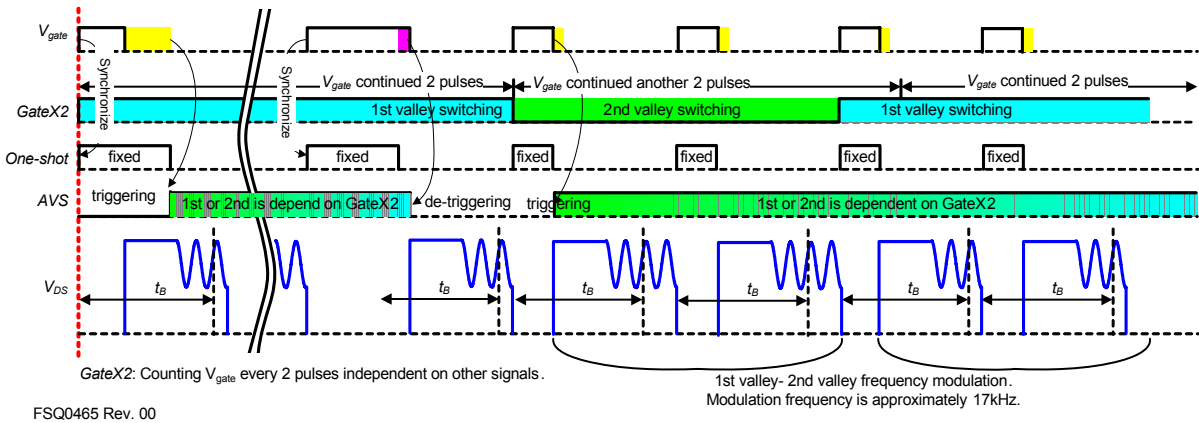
$V_{gate}$

Synchronize

Synchronize

$V_{gate}$ continued 2 pulses

$V_{gate}$ continued another 2 pulses

$V_{gate}$ continued 2 pulses

GateX2

1st valley switching

2nd valley switching

1st valley switching

One-shot

fixed

fixed

fixed

fixed

fixed

fixed

AVS

triggering

1st or 2nd is depend on GateX2

de-triggering

triggering

1st or 2nd is dependent on GateX2

$V_{DS}$

$t_B$

$t_B$

$t_B$

$t_B$

$t_B$

$t_B$

GateX2: Counting $V_{gate}$ every 2 pulses independent on other signals.

1st valley- 2nd valley frequency modulation. Modulation frequency is approximately 17kHz.

FSQ0465 Rev. 00